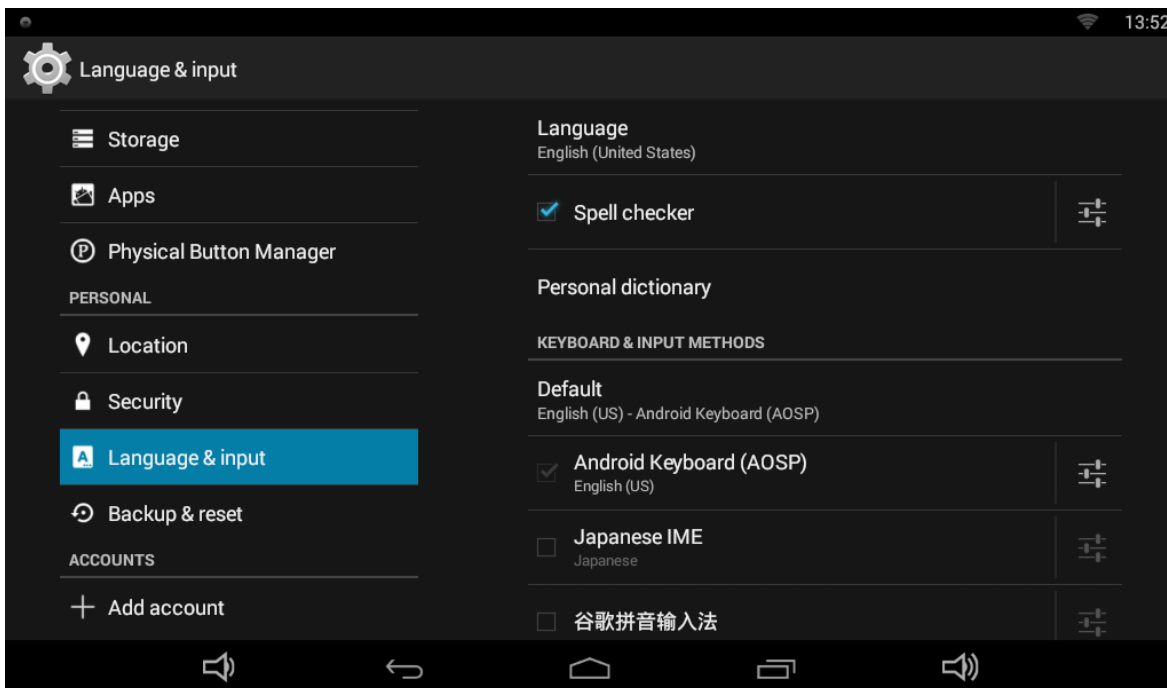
13:52

Language & input

Storage

Apps

Physical Button Manager

PERSONAL

Location

Security

Language & input

Backup & reset

ACCOUNTS

Add account

Language
English (United States)

Spell checker

Personal dictionary

KEYBOARD & INPUT METHODS

Default
English (US) - Android Keyboard (AOSP)

Android Keyboard (AOSP)
English (US)

Japanese IME
Japanese

谷歌拼音输入法